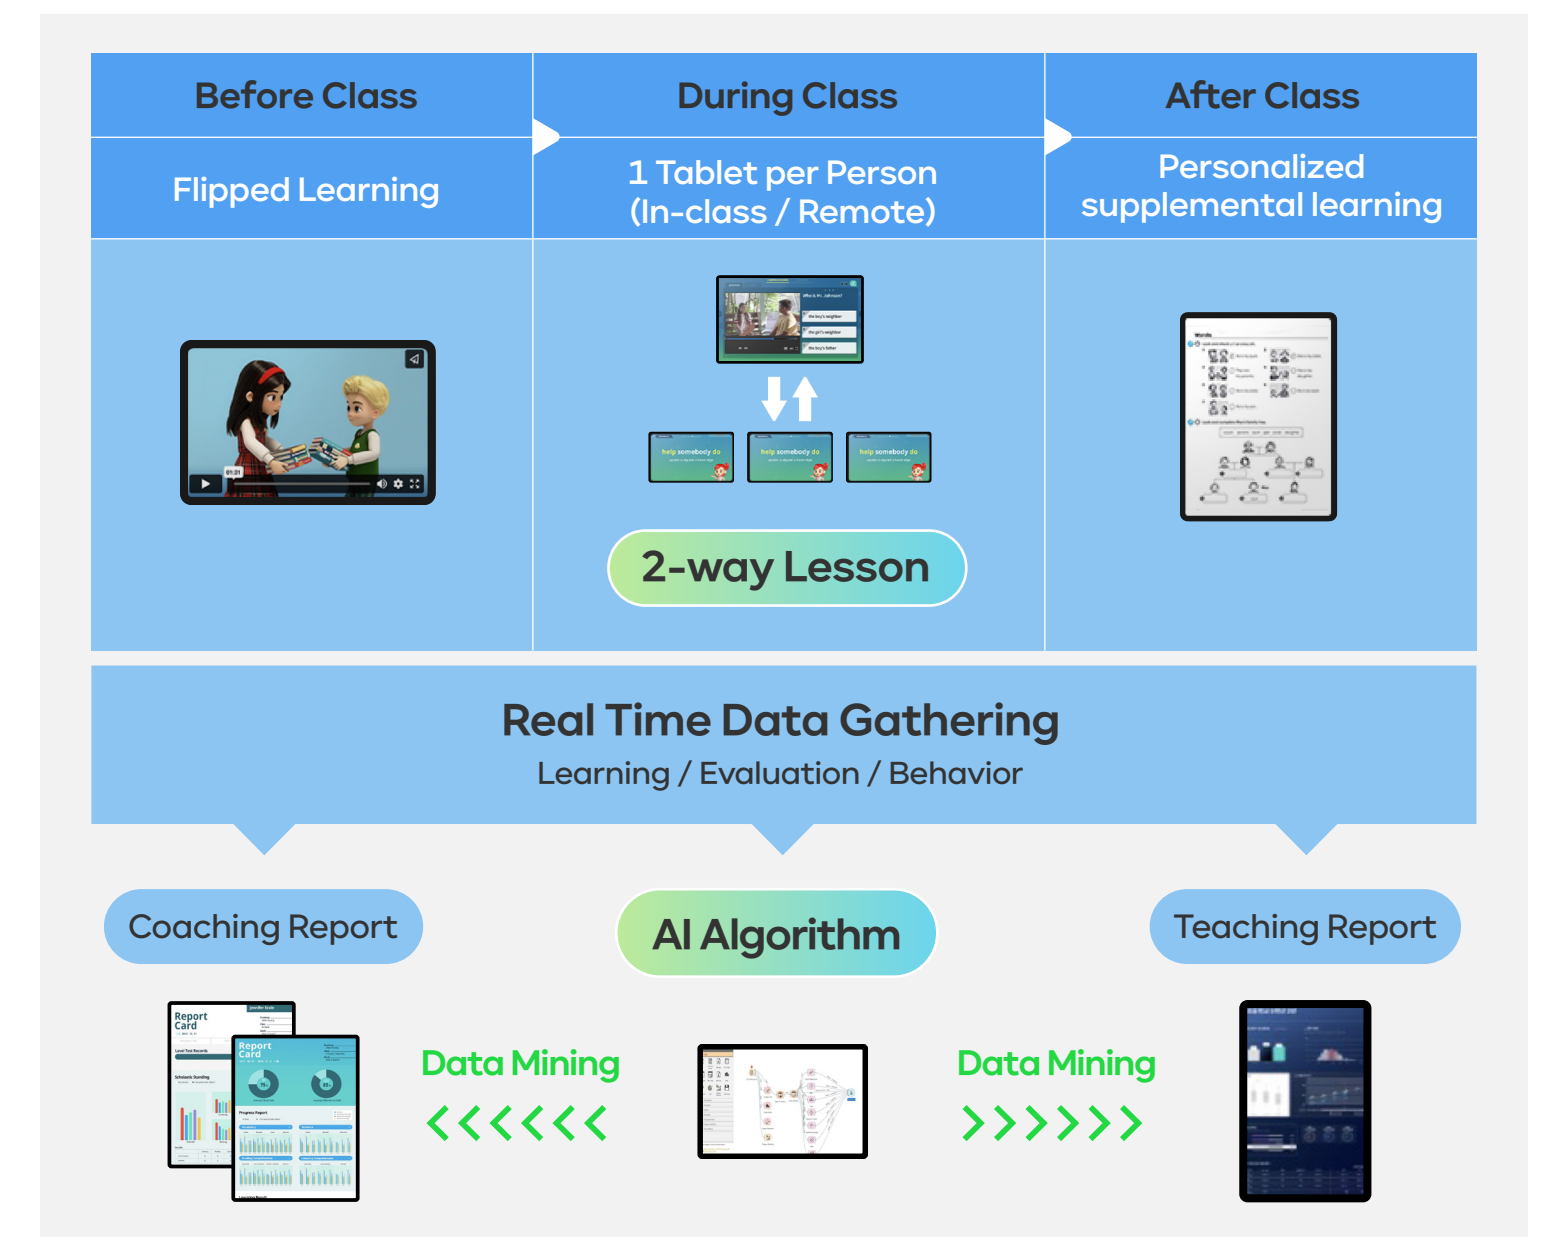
| Before Class | During Class | After Class |
|---|---|---|
| Flipped Learning | 1 Tablet per Person (In-class / Remote) | Personalized supplemental learning |

help somebody do

help somebody do

help somebody do

2-way Lesson

Words

Real Time Data Gathering

Learning / Evaluation / Behavior

Coaching Report

AI Algorithm

Teaching Report

Report Card

Report Card

Data Mining

Data Mining